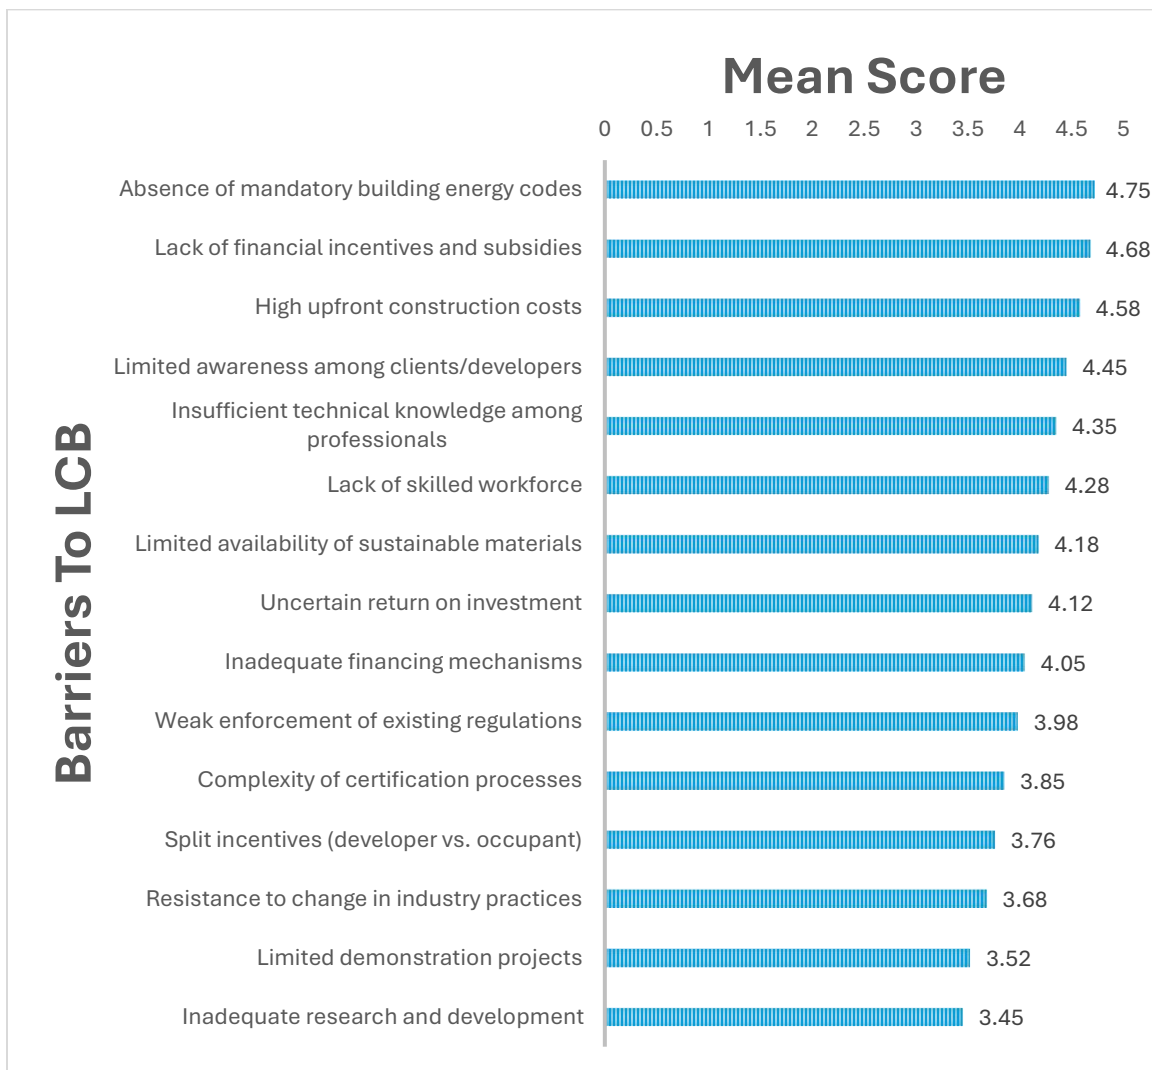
Mean Score

0 0.5 1 1.5 2 2.5 3 3.5 4 4.5 5

Barriers To LCB

Absence of mandatory building energy codes 4.75
Lack of financial incentives and subsidies 4.68
High upfront construction costs 4.58
Limited awareness among clients/developers 4.45
Insufficient technical knowledge among professionals 4.35
Lack of skilled workforce 4.28
Limited availability of sustainable materials 4.18
Uncertain return on investment 4.12
Inadequate financing mechanisms 4.05
Weak enforcement of existing regulations 3.98
Complexity of certification processes 3.85
Split incentives (developer vs. occupant) 3.76
Resistance to change in industry practices 3.68
Limited demonstration projects 3.52
Inadequate research and development 3.45